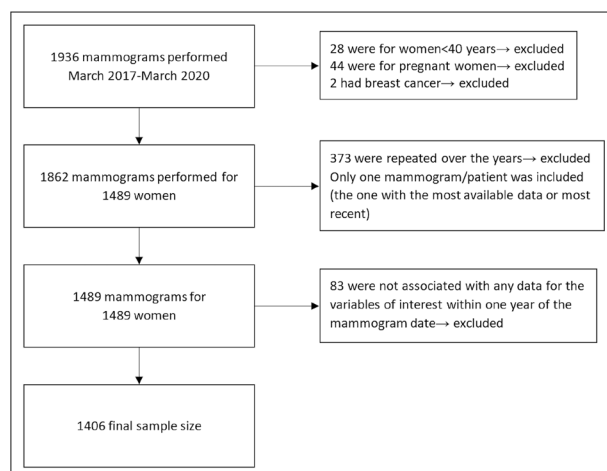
1936 mammograms performed March 2017-March 2020

28 were for women<40 years→ excluded
44 were for pregnant women→ excluded
2 had breast cancer→ excluded

1862 mammograms performed for 1489 women

373 were repeated over the years→ excluded
Only one mammogram/patient was included (the one with the most available data or most recent)

1489 mammograms for 1489 women

83 were not associated with any data for the variables of interest within one year of the mammogram date→ excluded

1406 final sample size